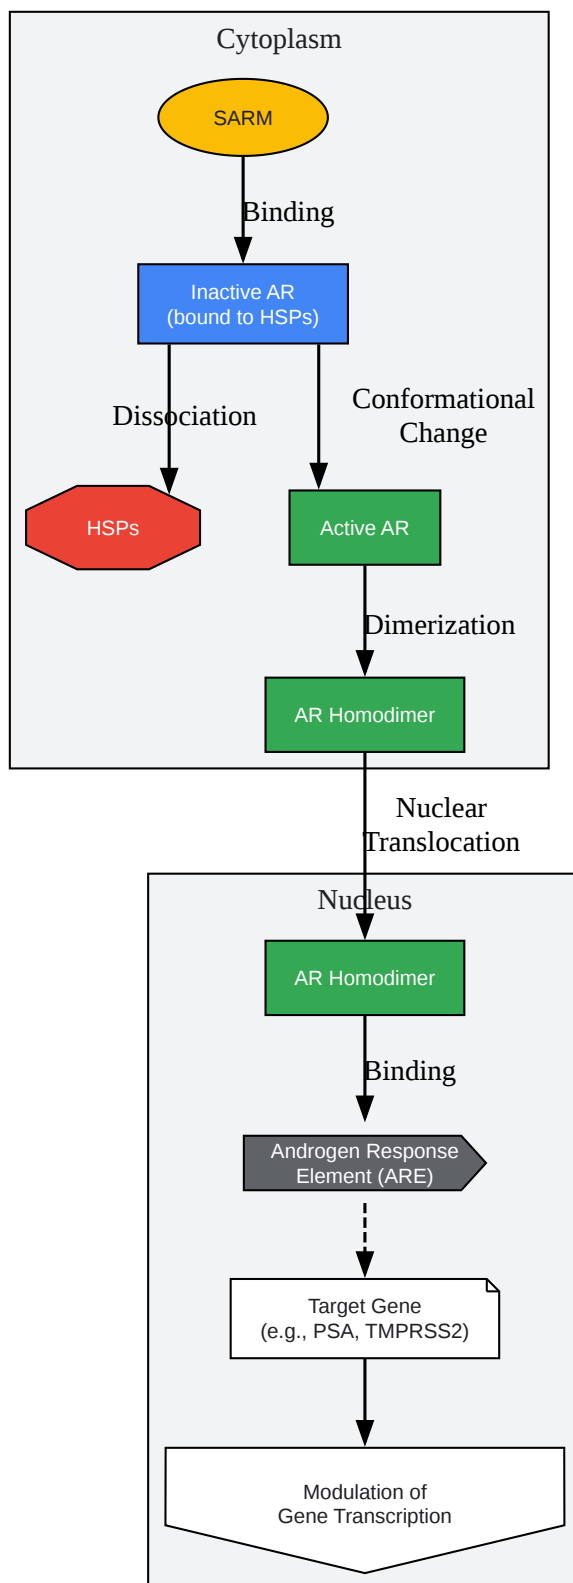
Cytoplasm

SARM

Binding

Inactive AR
(bound to HSPs)

Dissociation

Conformational
Change

HSPs

Active AR

Dimerization

AR Homodimer

Nuclear
Translocation

Nucleus

AR Homodimer

Binding

Androgen Response
Element (ARE)

Target Gene
(e.g., PSA, TMPRSS2)

Modulation of
Gene Transcription